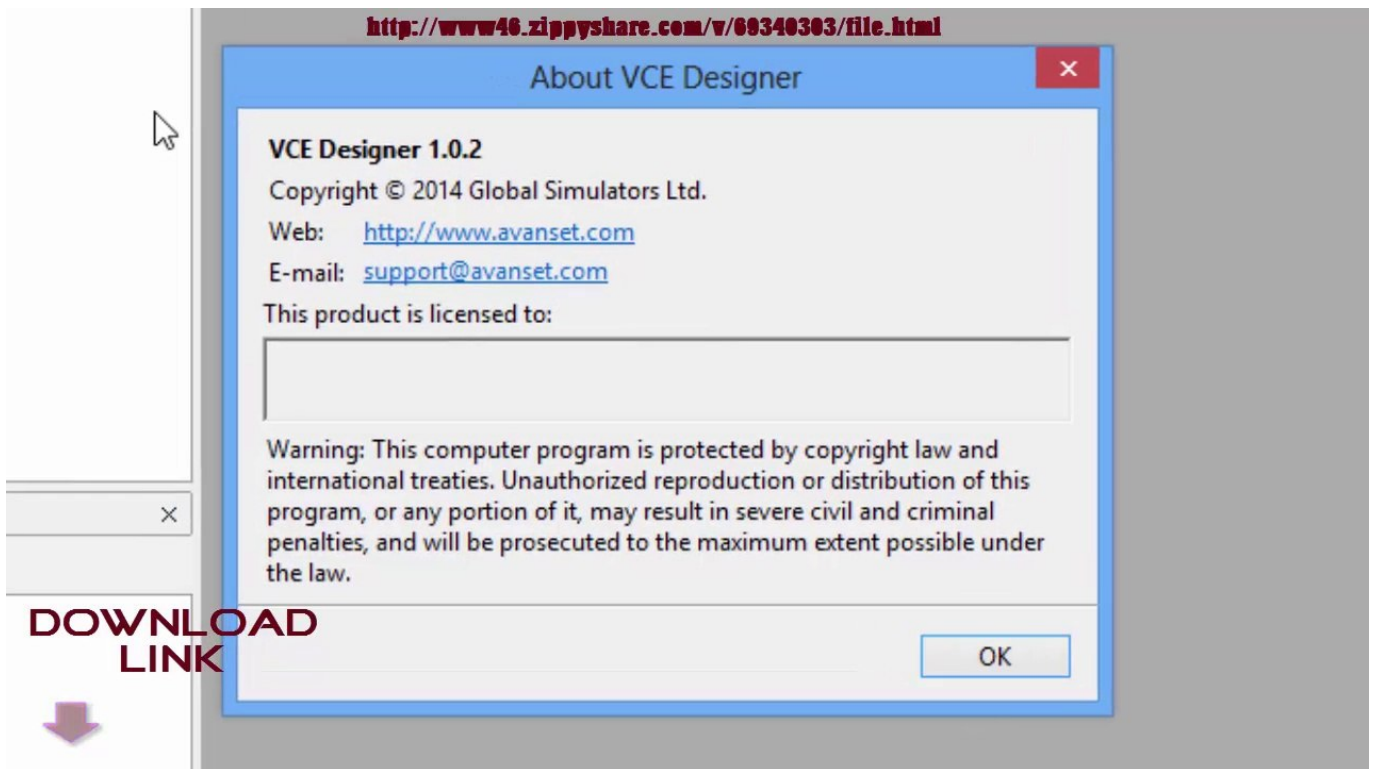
http://www46.zippyshare.com/v/69340303/file.html

About VCE Designer

×

VCE Designer 1.0.2

Copyright © 2014 Global Simulators Ltd.

Web: http://www.avanset.com

E-mail: support@avanset.com

This product is licensed to:

Warning: This computer program is protected by copyright law and international treaties. Unauthorized reproduction or distribution of this program, or any portion of it, may result in severe civil and criminal penalties, and will be prosecuted to the maximum extent possible under the law.

OK

×

DOWNLOAD LINK